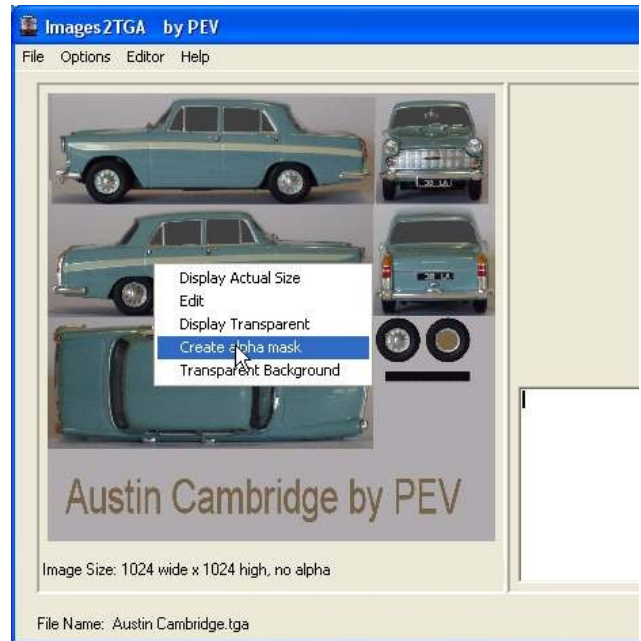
Images2TGA by PEV

File Options Editor Help

Display Actual Size
Edit
Display Transparent
Create alpha mask
Transparent Background

Austin Cambridge by PEV

Image Size: 1024 wide x 1024 high, no alpha

File Name: Austin Cambridge.tga